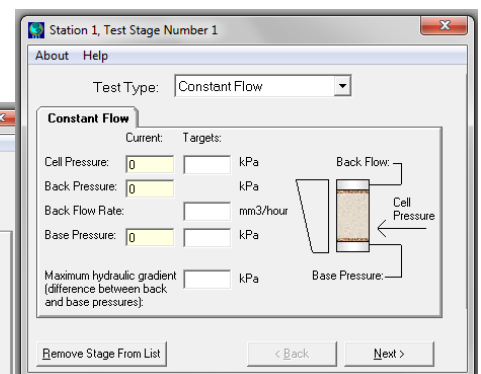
Station 1, Test Stage Number 1

About Help

Test Type: Constant Flow

Constant Flow

Current: Targets:

Cell Pressure: 0 kPa

Back Pressure: 0 kPa

Back Flow Rate: mm3/hour

Base Pressure: 0 kPa

Maximum hydraulic gradient (difference between back and base pressures): kPa

Back Flow:

Cell Pressure

Base Pressure:

Remove Stage From List

< Back

Next >